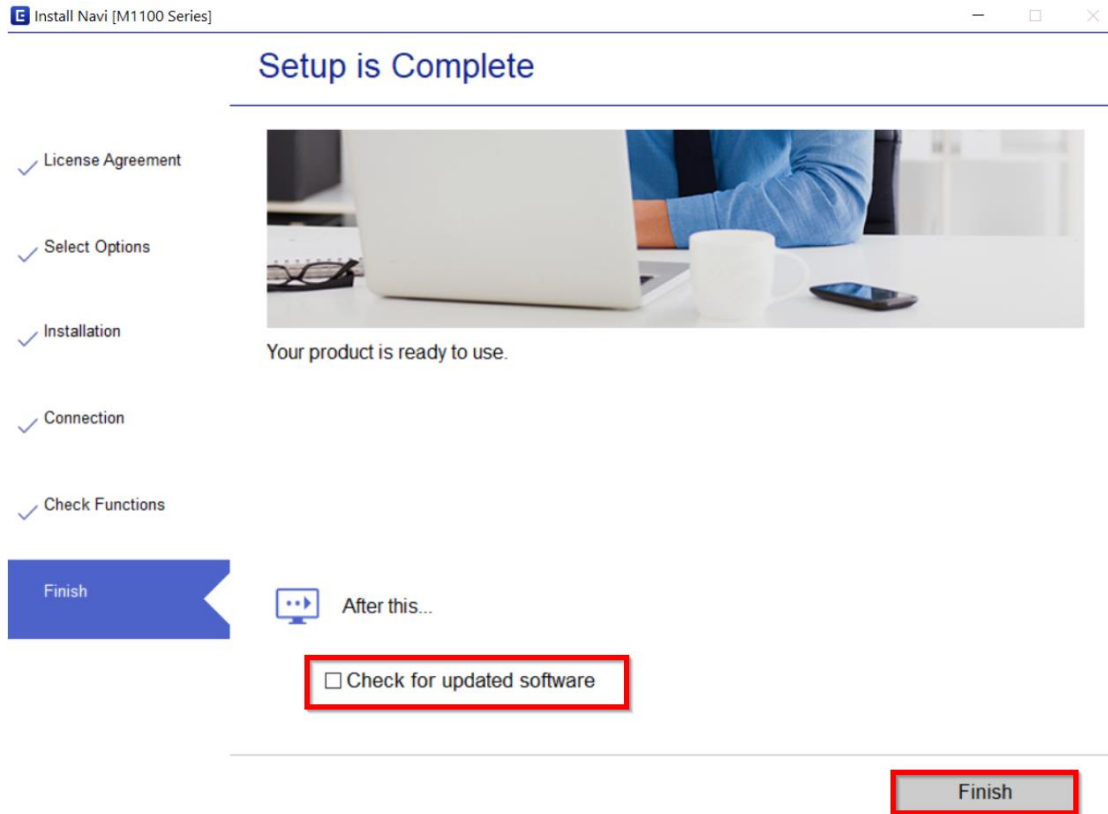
Install Navi [M1100 Series]

Setup is Complete

License Agreement

Select Options

Installation

Connection

Check Functions

Finish

Your product is ready to use.

After this...

☐ Check for updated software

Finish